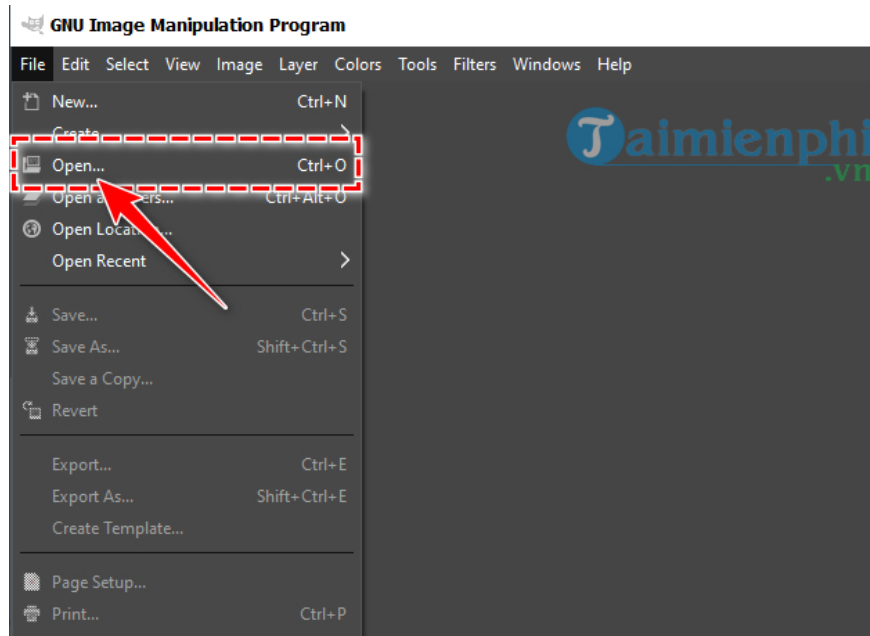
GNU Image Manipulation Program

File Edit Select View Image Layer Colors Tools Filters Windows Help

New... Ctrl+N
Create
Open... Ctrl+O
Open a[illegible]ers... Ctrl+Alt+O
Open Locat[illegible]...
Open Recent

Save... Ctrl+S
Save As... Shift+Ctrl+S
Save a Copy...
Revert

Export... Ctrl+E
Export As... Shift+Ctrl+E
Create Template...

Page Setup...
Print... Ctrl+P

Taimienphi
.vn